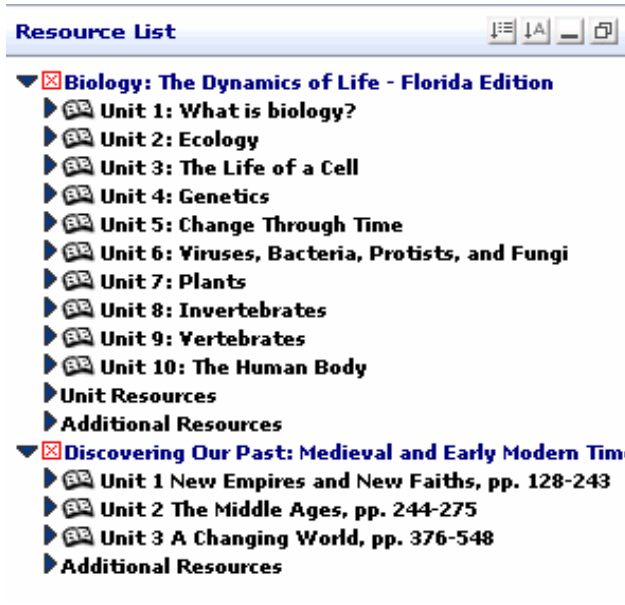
Resource List

Biology: The Dynamics of Life - Florida Edition
Unit 1: What is biology?
Unit 2: Ecology
Unit 3: The Life of a Cell
Unit 4: Genetics
Unit 5: Change Through Time
Unit 6: Viruses, Bacteria, Protists, and Fungi
Unit 7: Plants
Unit 8: Invertebrates
Unit 9: Vertebrates
Unit 10: The Human Body
Unit Resources
Additional Resources
Discovering Our Past: Medieval and Early Modern Tim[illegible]
Unit 1 New Empires and New Faiths, pp. 128-243
Unit 2 The Middle Ages, pp. 244-275
Unit 3 A Changing World, pp. 376-548
Additional Resources